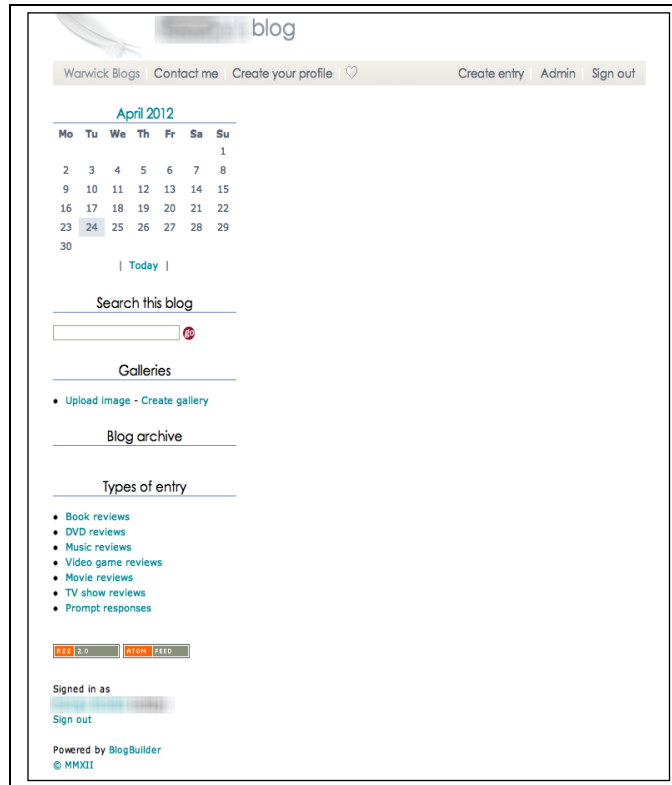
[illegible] blog

Warwick Blogs | Contact me | Create your profile | ♡

Create entry | Admin | Sign out

April 2012

| Mo | Tu | We | Th | Fr | Sa | Su |
|---|---|---|---|---|---|---|
| | | | | | | 1 |
| 2 | 3 | 4 | 5 | 6 | 7 | 8 |
| 9 | 10 | 11 | 12 | 13 | 14 | 15 |
| 16 | 17 | 18 | 19 | 20 | 21 | 22 |
| 23 | 24 | 25 | 26 | 27 | 28 | 29 |
| 30 | | | | | | |

| Today |

Search this blog

go

Galleries

- Upload image - Create gallery

Blog archive

Types of entry

- Book reviews
- DVD reviews
- Music reviews
- Video game reviews
- Movie reviews
- TV show reviews
- Prompt responses

RSS 2.0 ATOM FEED

Signed in as
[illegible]
Sign out

Powered by BlogBuilder
© MMXII